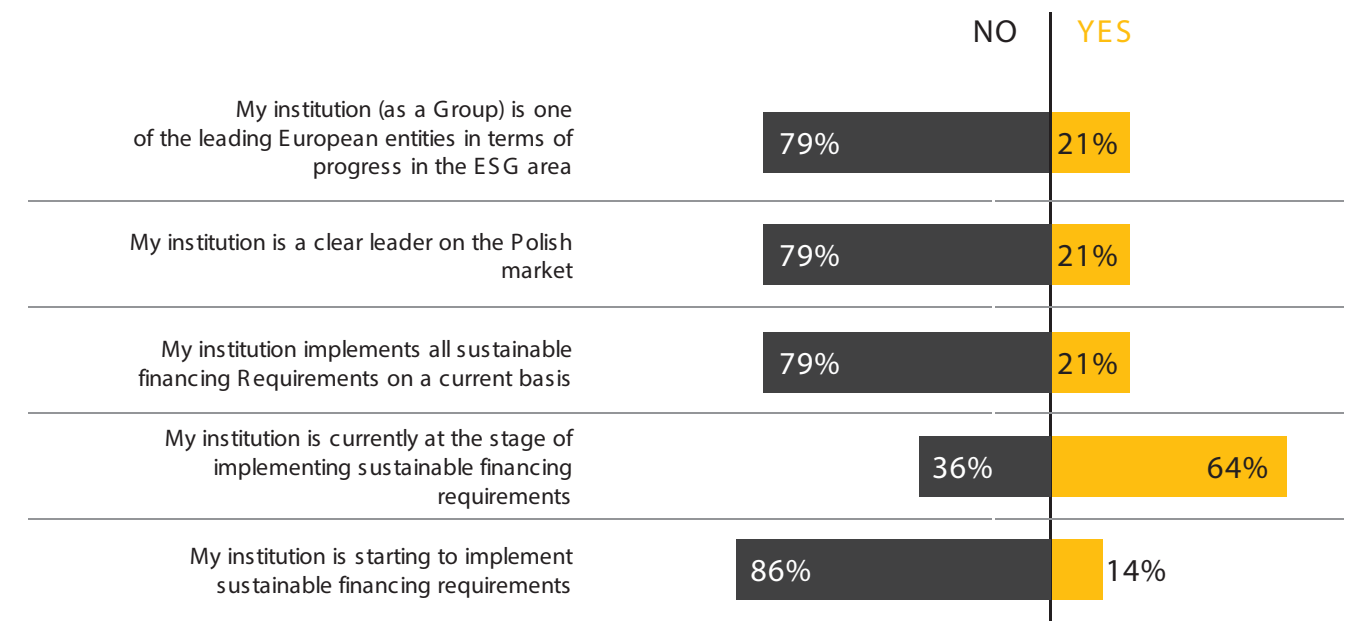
NO YES

My institution (as a Group) is one of the leading European entities in terms of progress in the ESG area 79% 21%

My institution is a clear leader on the Polish market 79% 21%

My institution implements all sustainable financing Requirements on a current basis 79% 21%

My institution is currently at the stage of implementing sustainable financing requirements 36% 64%

My institution is starting to implement sustainable financing requirements 86% 14%